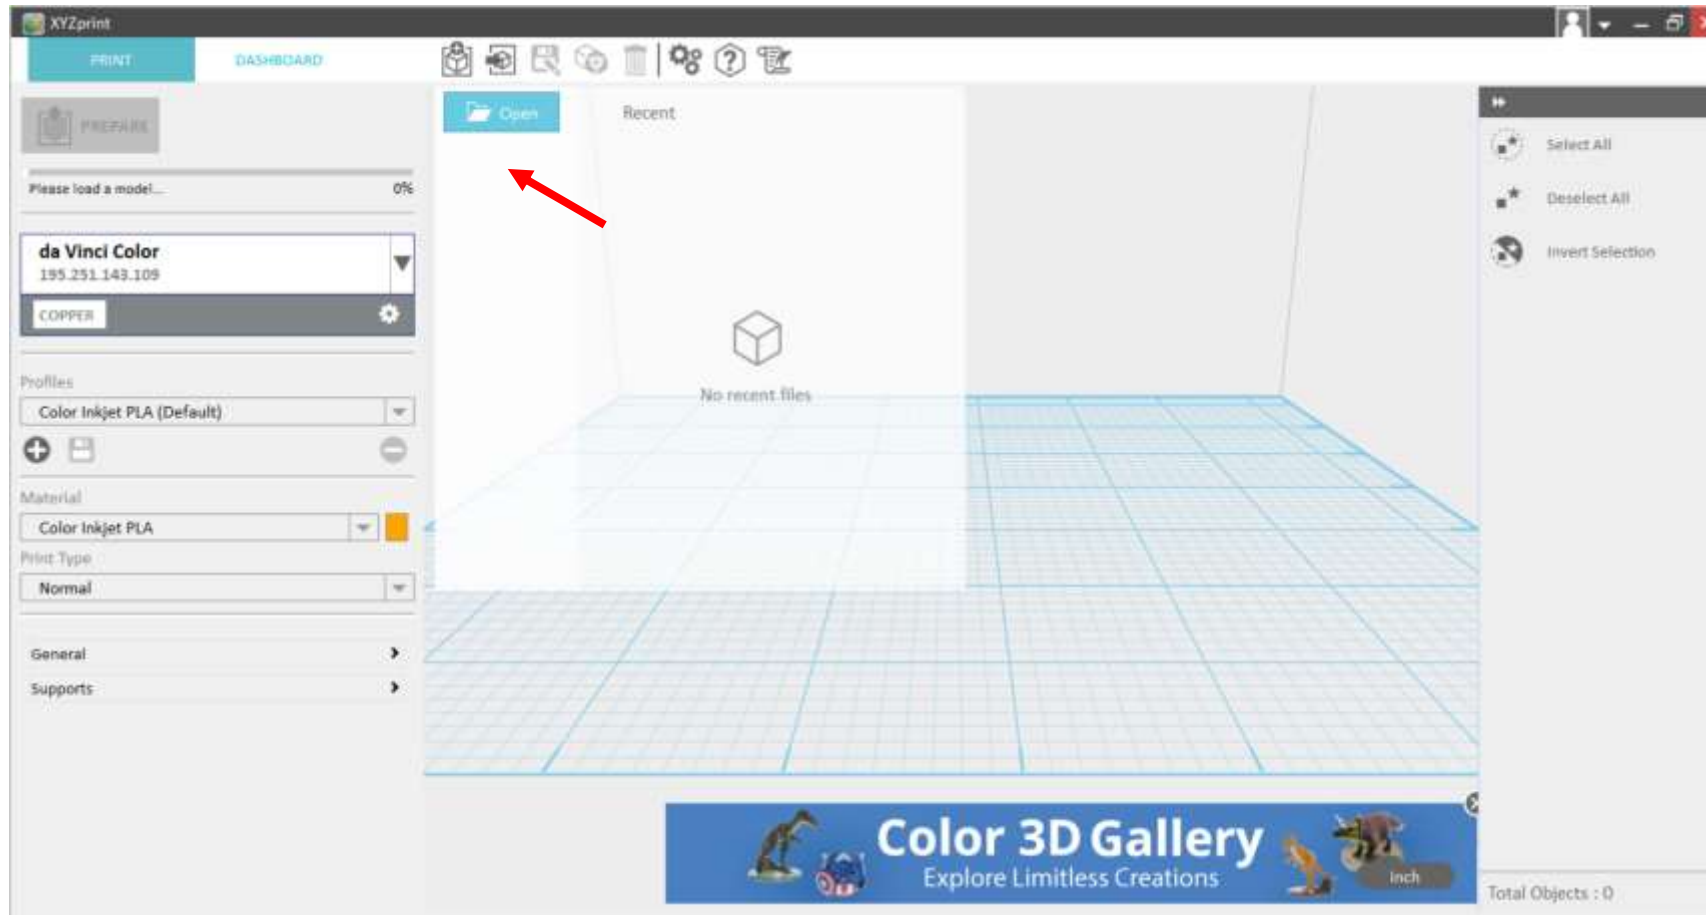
XYZprint

PRINT

DASHBOARD

PREPARE

Please load a model...

0%

da Vinci Color

195.251.143.109

COPPER

Profiles

Color Inkjet PLA (Default)

Material

Color Inkjet PLA

Print Type

Normal

General

Supports

Open

Recent

No recent files

Select All

Deselect All

Invert Selection

Color 3D Gallery

Explore Limitless Creations

inch

Total Objects : 0